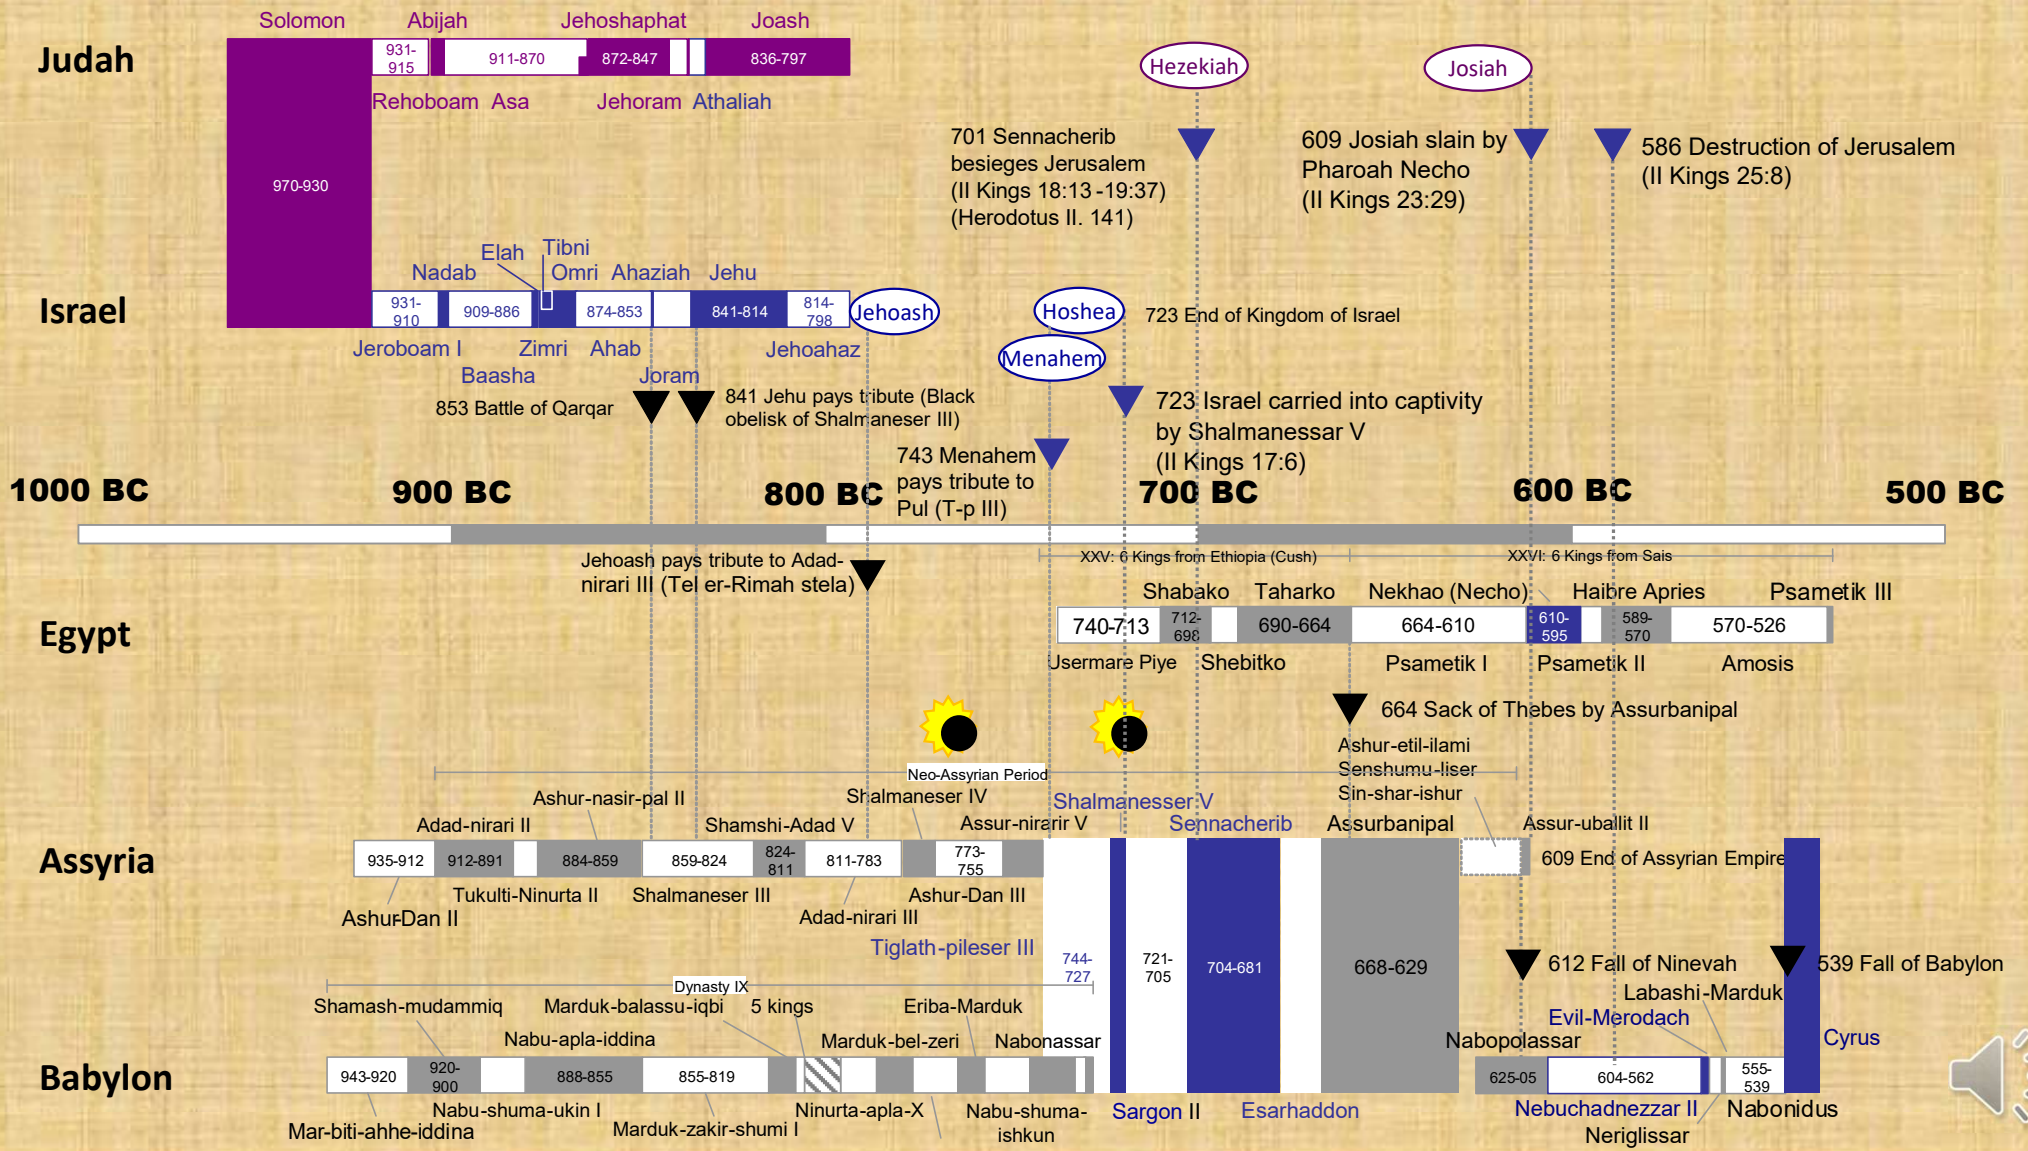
Solomon Abijah Jehoshaphat Joash

Judah

931-915 911-870 872-847 836-797

Rehoboam Asa Jehoram Athaliah

970-930

Hezekiah

Josiah

701 Sennacherib besieges Jerusalem (II Kings 18:13-19:37) (Herodotus II. 141)

609 Josiah slain by Pharoah Necho (II Kings 23:29)

586 Destruction of Jerusalem (II Kings 25:8)

Elah Tibni
Nadab Omri Ahaziah Jehu

Israel

931-910 909-886 874-853 841-814 814-798

Jehoash

Hoshea

723 End of Kingdom of Israel

Menahem

Jeroboam I Zimri Ahab Jehoahaz
Baasha Joram

853 Battle of Qarqar

841 Jehu pays tribute (Black obelisk of Shalmaneser III)

723 Israel carried into captivity by Shalmaneser V (II Kings 17:6)

743 Menahem pays tribute to Pul (T-p III)

1000 BC 900 BC 800 BC 700 BC 600 BC 500 BC

Jehoash pays tribute to Adad-nirari III (Tel er-Rimah stela)

XXV: 6 Kings from Ethiopia (Cush)

XXVI: 6 Kings from Sais

Shabako Taharko Nekhao (Necho) Haibre Apries Psametik III

Egypt

740-713 712-698 690-664 664-610 610-595 589-570 570-526

Usermare Piye Shebitko Psametik I Psametik II Amosis

664 Sack of Thebes by Assurbanipal

Ashur-etil-ilami
Senshumu-liser
Sin-shar-ishur

Neo-Assyrian Period

Ashur-nasir-pal II Shalmaneser IV Shalmaneser V
Adad-nirari II Shamshi-Adad V Assur-nirarir V Sennacherib Assurbanipal Assur-uballit II

Assyria

935-912 912-891 884-859 859-824 824-811 811-783 773-755

609 End of Assyrian Empire

Tukulti-Ninurta II Shalmaneser III Ashur-Dan III
AshurDan II Adad-nirari III

Tiglath-pileser III

744-727 721-705 704-681 668-629

612 Fall of Ninevah

539 Fall of Babylon

Dynasty IX

Shamash-mudammiq Marduk-balassu-iqbi 5 kings Eriba-Marduk Labashi-Marduk

Evil-Merodach

Nabu-apla-iddina Marduk-bel-zeri Nabonassar Nabopolassar Cyrus

Babylon

943-920 920-900 888-855 855-819 625-05 604-562 555-539

Nabu-shuma-ukin I Ninurta-apla-X Nabu-shuma-ishkun Sargon II Esarhaddon Nebuchadnezzar II Nabonidus

Mar-biti-ahhe-iddina Marduk-zakir-shumi I Neriglissar